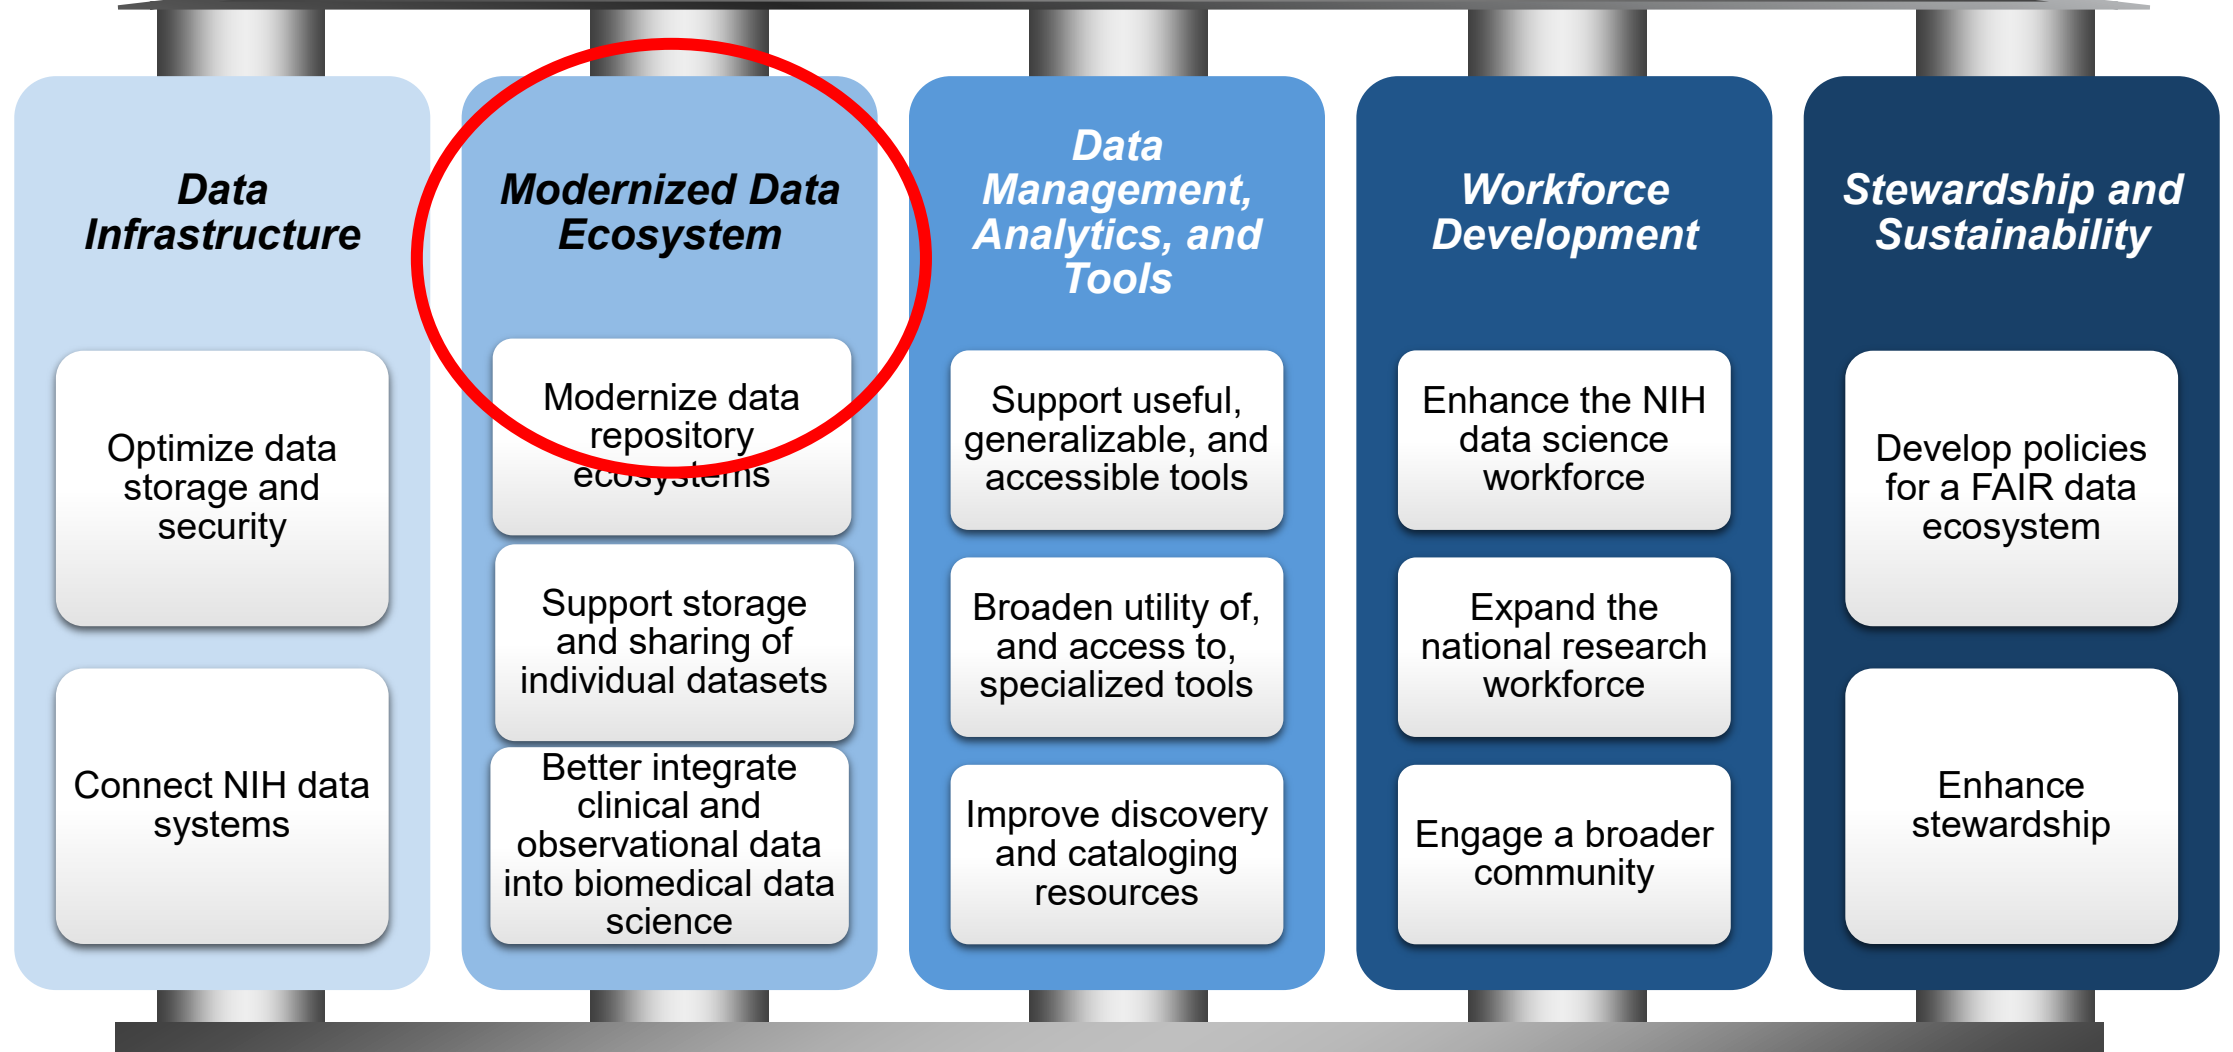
Data Infrastructure

Optimize data storage and security

Connect NIH data systems

Modernized Data Ecosystem

Modernize data repository ecosystems

Support storage and sharing of individual datasets

Better integrate clinical and observational data into biomedical data science

Data Management, Analytics, and Tools

Support useful, generalizable, and accessible tools

Broaden utility of, and access to, specialized tools

Improve discovery and cataloging resources

Workforce Development

Enhance the NIH data science workforce

Expand the national research workforce

Engage a broader community

Stewardship and Sustainability

Develop policies for a FAIR data ecosystem

Enhance stewardship